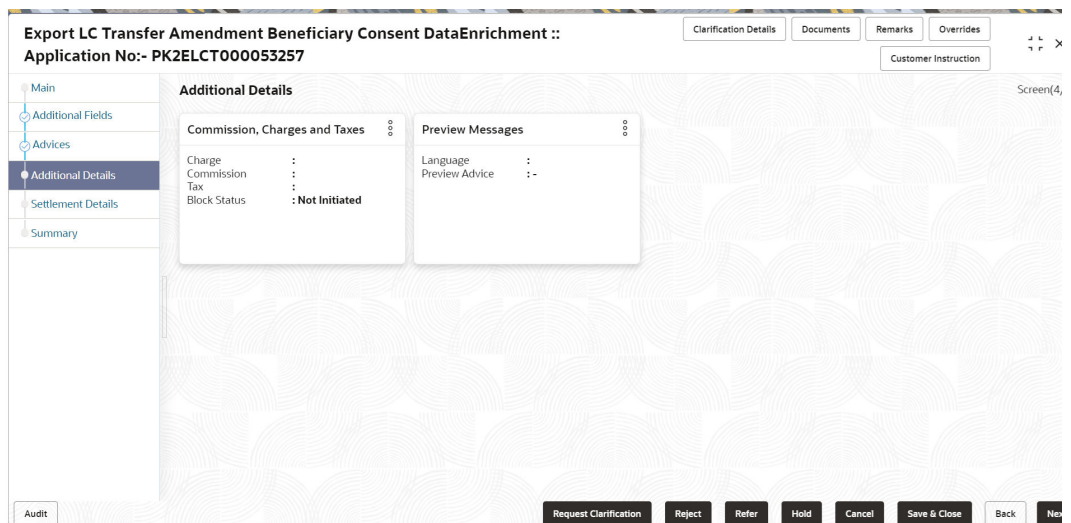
Export LC Transfer Amendment Beneficiary Consent DataEnrichment :: Application No:- PK2ELCT000053257

Clarification Details | Documents | Remarks | Overrides | Customer Instruction

Main
Additional Fields
Advices
Additional Details
Settlement Details
Summary

Additional Details

Screen(4,

Commission, Charges and Taxes

Charge :
Commission :
Tax :
Block Status : Not Initiated

Preview Messages

Language :
Preview Advice : -

Audit

Request Clarification | Reject | Refer | Hold | Cancel | Save & Close | Back | Ne